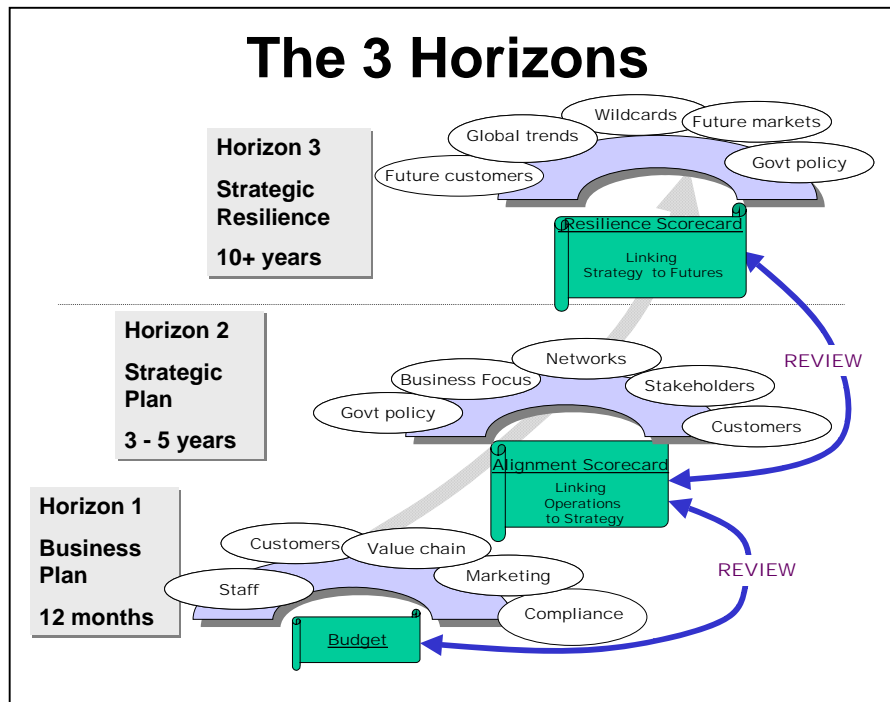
The 3 Horizons

Horizon 3

Strategic Resilience

10+ years

Wildcards
Global trends
Future markets
Future customers
Govt policy

Resilience Scorecard
Linking Strategy to Futures

Horizon 2

Strategic Plan

3 - 5 years

Networks
Business Focus
Stakeholders
Govt policy
Customers

REVIEW

Alignment Scorecard
Linking Operations to Strategy

Horizon 1

Business Plan

12 months

Customers
Value chain
Marketing
Staff
Compliance

REVIEW

Budget